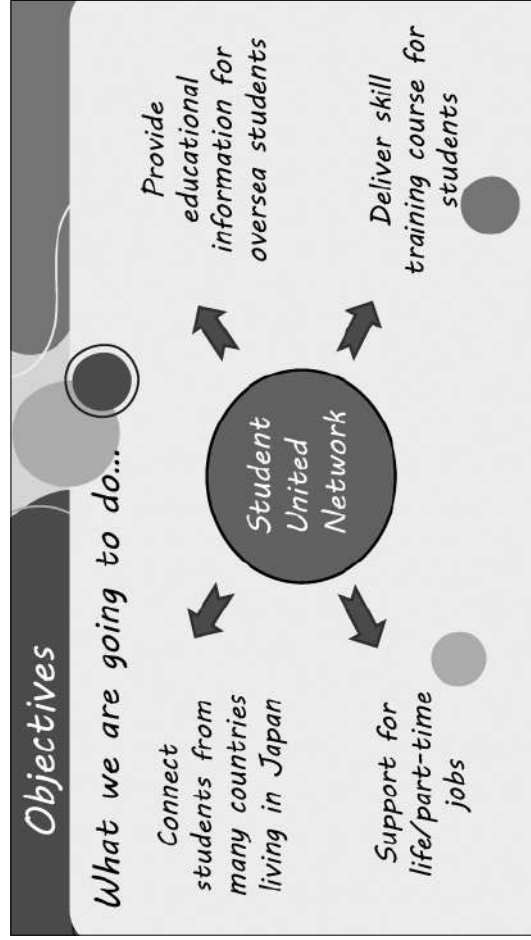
Objectives

What we are going to do...

Student United Network

Connect students from many countries living in Japan

Provide educational information for oversea students

Support for life/part-time jobs

Deliver skill training course for students